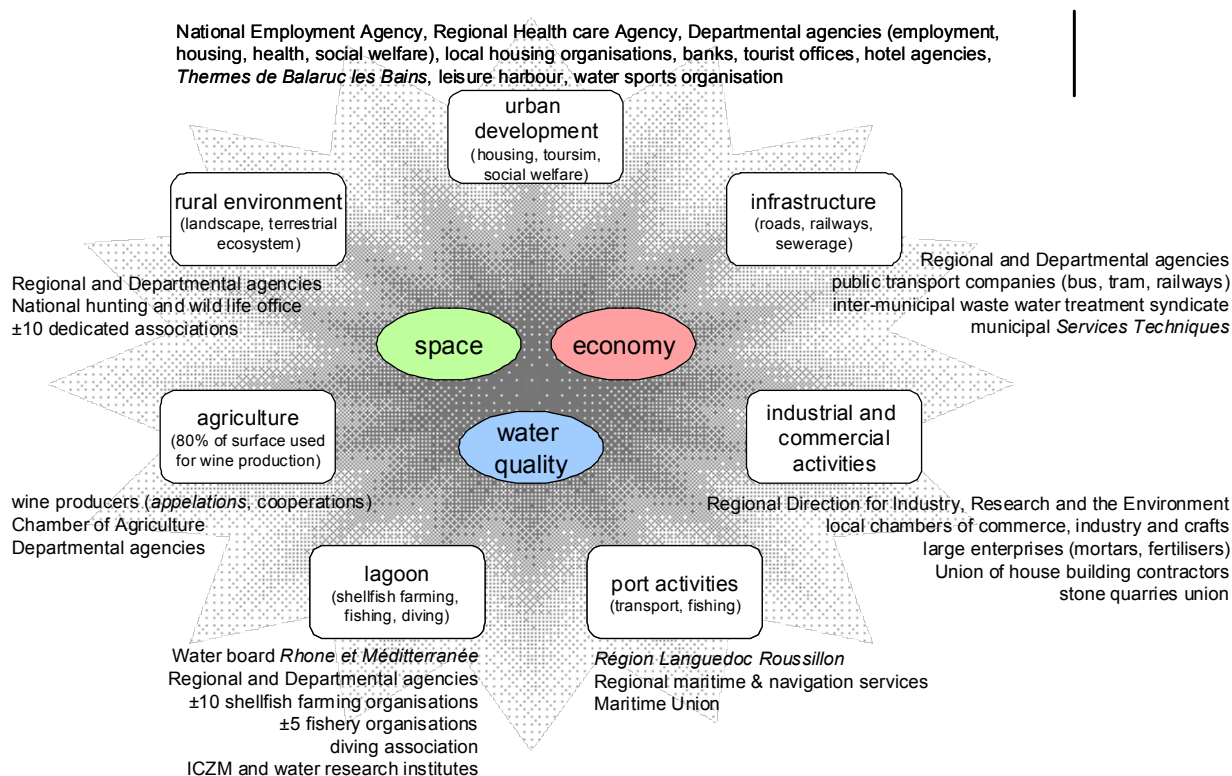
National Employment Agency, Regional Health care Agency, Departmental agencies (employment, housing, health, social welfare), local housing organisations, banks, tourist offices, hotel agencies, *Thermes de Balaruc les Bains*, leisure harbour, water sports organisation

urban development
(housing, toursim, social welfare)

rural environment
(landscape, terrestrial ecosystem)

infrastructure
(roads, railways, sewerage)

Regional and Departmental agencies
public transport companies (bus, tram, railways)
inter-municipal waste water treatment syndicate
municipal *Services Techniques*

Regional and Departmental agencies
National hunting and wild life office
±10 dedicated associations

space

economy

agriculture
(80% of surface used for wine production)

water quality

industrial and commercial activities

wine producers (*appelations*, cooperations)
Chamber of Agriculture
Departmental agencies

Regional Direction for Industry, Research and the Environment
local chambers of commerce, industry and crafts
large enterprises (mortars, fertilisers)
Union of house building contractors
stone quarries union

lagoon
(shellfish farming, fishing, diving)

port activities
(transport, fishing)

Water board *Rhone et Méditterranée*
Regional and Departmental agencies
±10 shellfish farming organisations
±5 fishery organisations
diving association
ICZM and water research institutes

*Région Languedoc Roussillon*
Regional maritime & navigation services
Maritime Union